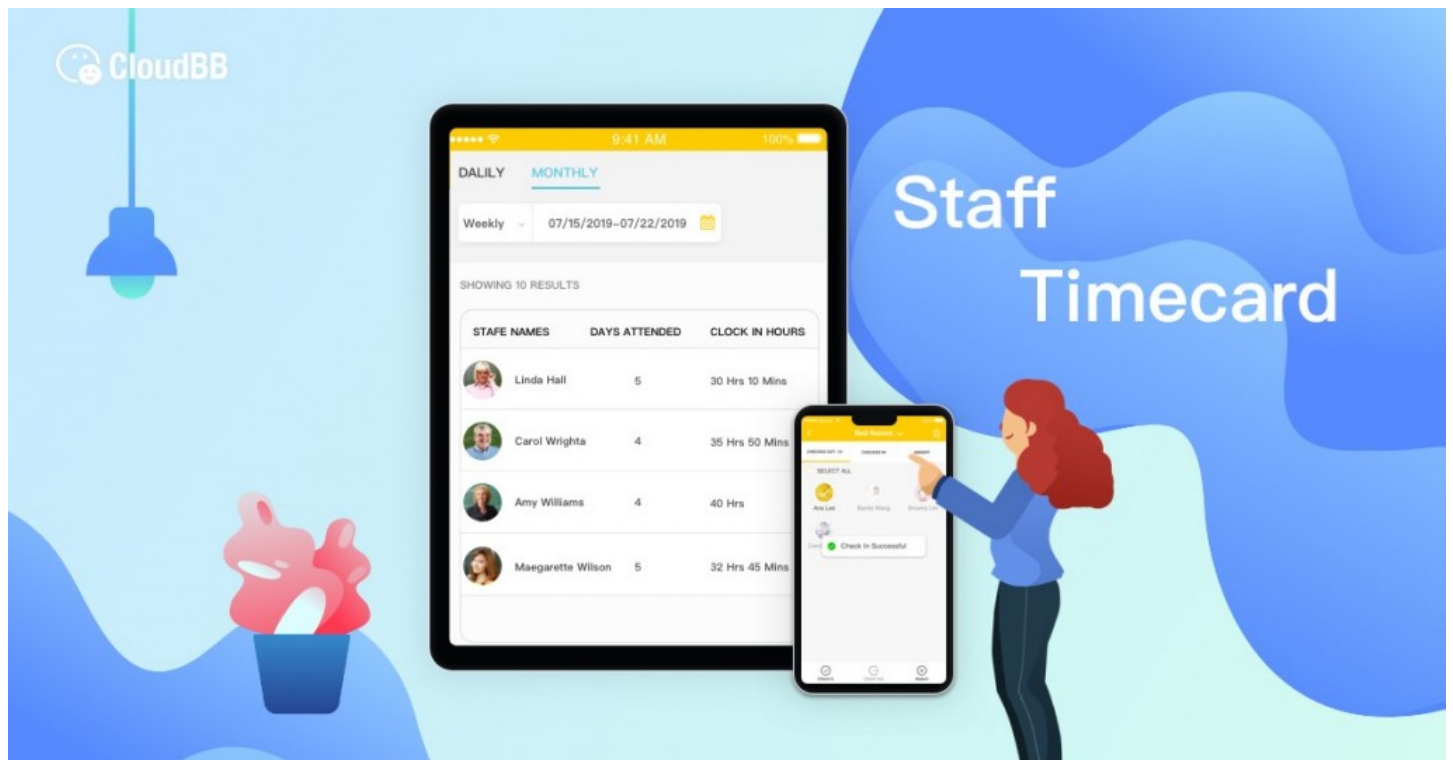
CloudBB

9:41 AM 100%

DALILY MONTHLY

Weekly 07/15/2019-07/22/2019

SHOWING 10 RESULTS

| STAFE NAMES | DAYS ATTENDED | CLOCK IN HOURS |
|---|---|---|
| Linda Hall | 5 | 30 Hrs 10 Mins |
| Carol Wrighta | 4 | 35 Hrs 50 Mins |
| Amy Williams | 4 | 40 Hrs |
| Maegarette Wilson | 5 | 32 Hrs 45 Mins |

Staff Timecard

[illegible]

SELECT ALL

Ana Lee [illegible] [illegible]

Check In Successful